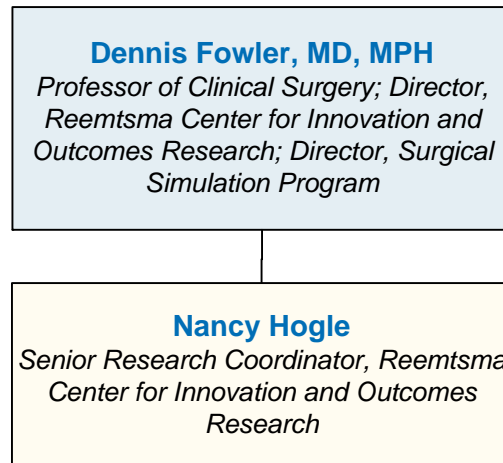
Dennis Fowler, MD, MPH

Professor of Clinical Surgery; Director, Reemtsma Center for Innovation and Outcomes Research; Director, Surgical Simulation Program

Nancy Hogle

Senior Research Coordinator, Reemtsma Center for Innovation and Outcomes Research